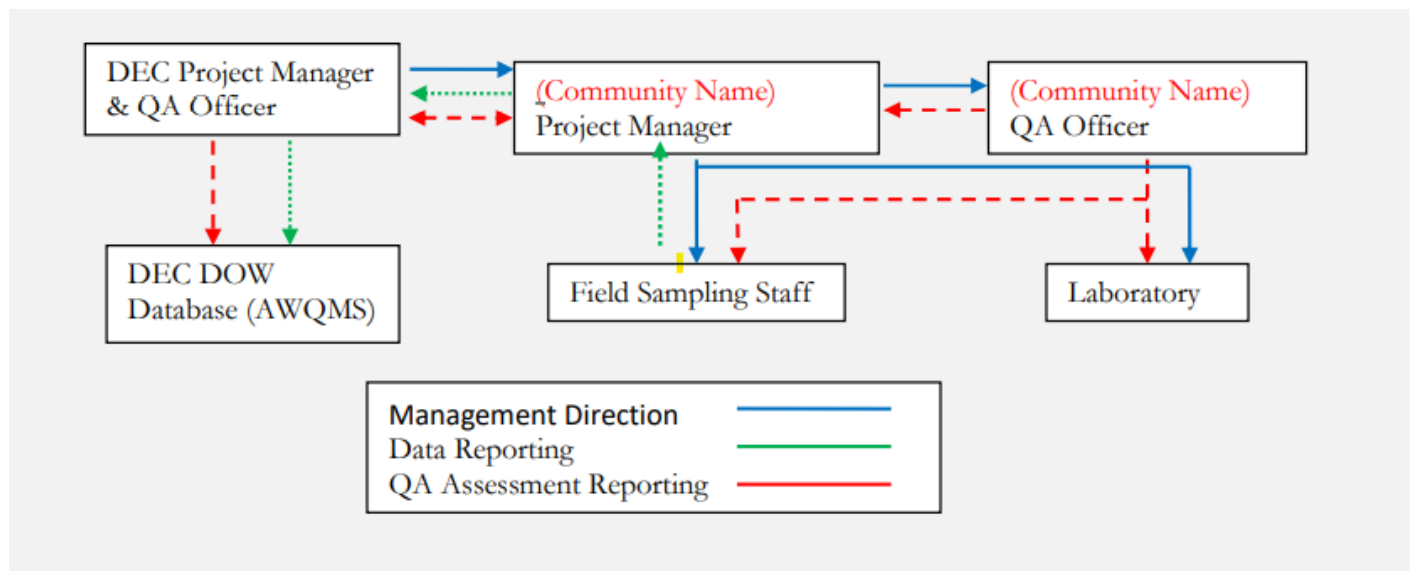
DEC Project Manager & QA Officer

(Community Name) Project Manager

(Community Name) QA Officer

DEC DOW Database (AWQMS)

Field Sampling Staff

Laboratory

Management Direction
Data Reporting
QA Assessment Reporting